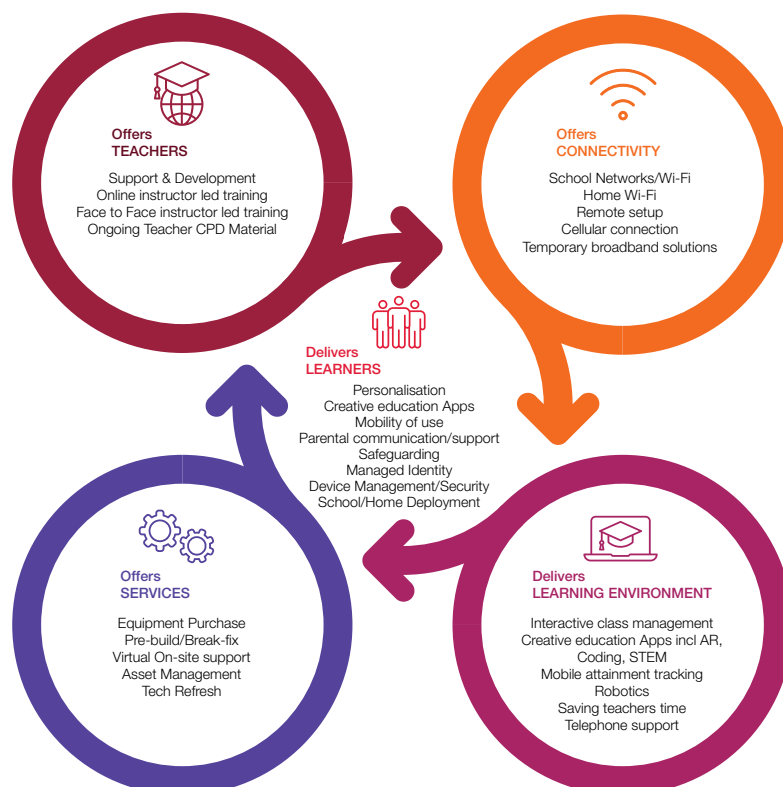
Offers
TEACHERS

Support & Development
Online instructor led training
Face to Face instructor led training
Ongoing Teacher CPD Material

Offers
CONNECTIVITY

School Networks/Wi-Fi
Home Wi-Fi
Remote setup
Cellular connection
Temporary broadband solutions

Delivers
LEARNERS

Personalisation
Creative education Apps
Mobility of use
Parental communication/support
Safeguarding
Managed Identity
Device Management/Security
School/Home Deployment

Offers
SERVICES

Equipment Purchase
Pre-build/Break-fix
Virtual On-site support
Asset Management
Tech Refresh

Delivers
LEARNING ENVIRONMENT

Interactive class management
Creative education Apps incl AR, Coding, STEM
Mobile attainment tracking
Robotics
Saving teachers time
Telephone support